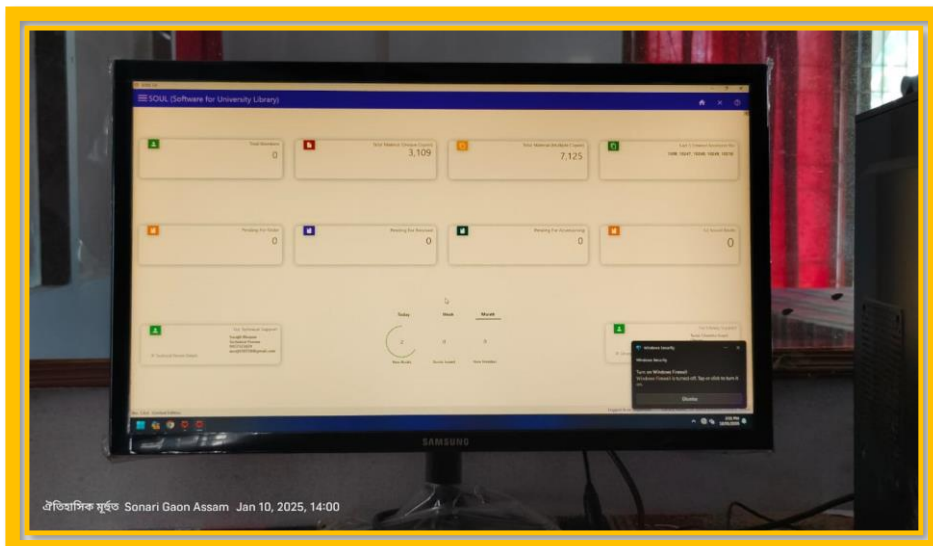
SOUL (Software for University Library)

Total Members
0

Total Material (Unique Count)
3,109

Total Material (Multiple Count)
7,125

Last 5 Created Accession No
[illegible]

Pending For Order
0

Waiting For Receive
0

Waiting For Accessioning
0

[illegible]
0

For Technical Support
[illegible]

Today
Week
Month

2
0
0

Windows Security

Windows Security

Turn on Windows Firewall
Windows Firewall is turned off. Tap or click to turn it on.

Dismiss

SAMSUNG

ঐতিহাসিক মুহূৰ্ত Sonari Gaon Assam Jan 10, 2025, 14:00